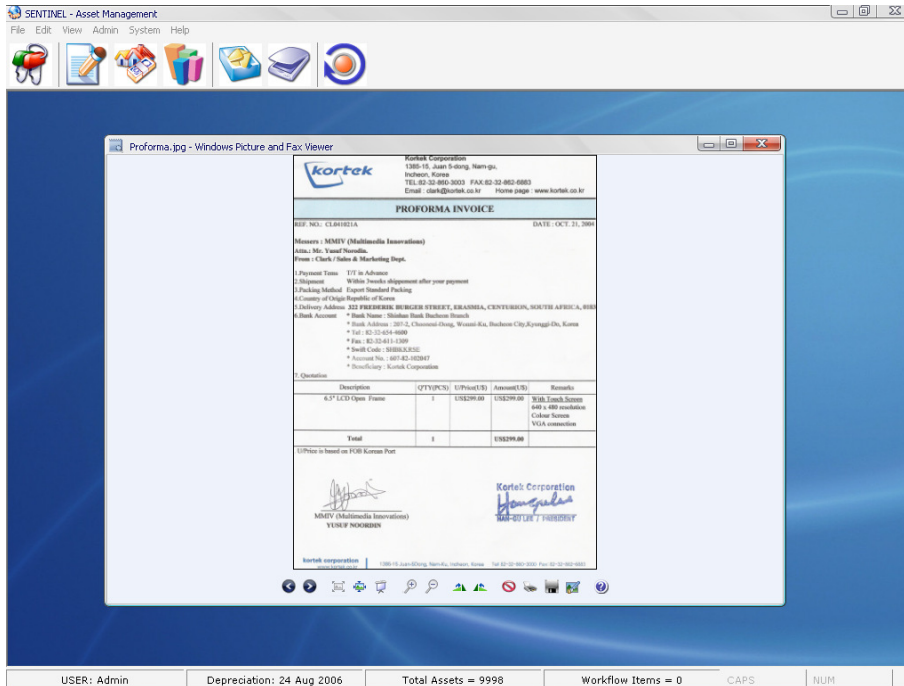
SENTINEL - Asset Management

File Edit View Admin System Help

Proforma.jpg - Windows Picture and Fax Viewer

kortek

Kortek Corporation
1380-15, Juan 5-dong, Nam-gu, Incheon, Korea
TEL:82-32-860-3003 FAX:82-32-862-6883
Email : clark@kortek.co.kr Home page : www.kortek.co.kr

PROFORMA INVOICE

REF. NO.: CL041021A DATE : OCT. 21, 2004

Messers : MMIV (Multimedia Innovations)
Attn.: Mr. Yusuf Noordin.
From : Clark / Sales & Marketing Dept.

1.Payment Term T/T in Advance
2.Shipment Within 3weeks shippment after your payment
3.Packing Method Export Standard Packing
4.Country of Origin Republic of Korea
5.Delivery Address 322 FREDERIK BURGER STREET, ERASMIA, CENTURION, SOUTH AFRICA, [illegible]
6.Bank Account * Bank Name : Shinhan Bank Bucheon Branch
* Bank Address : 207-2, Choonwui-Dong, Wonmi-Ku, Bucheon City,Kyunggi-Do, Korea
* Tel : 82-32-654-4600
* Fax : 82-32-611-1309
* Swift Code : SHBKKRSE
* Account No. : 607-02-102047
* Beneficiary : Kortek Corporation
7. Quotation

| Description | Q'TY(PCS) | U/Price(US) | Amount(US) | Remarks |
|---|---|---|---|---|
| 6.5" LCD Open Frame | 1 | US$299.00 | US$299.00 | With Touch Screen 640 x 480 resolution Colour Screen VGA connection |
| Total | 1 | | US$299.00 | |

U/Price is based on FOB Korean Port

MMIV (Multimedia Innovations)
YUSUF NOORDIN

Kortek Corporation
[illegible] LEE / PRESIDENT

kortek corporation
1380-15 Juan-5Dong, Nam-Ku, Incheon, Korea Tel 82-32-860-3003 Fax 82-32-862-6883

USER: Admin | Depreciation: 24 Aug 2006 | Total Assets = 9998 | Workflow Items = 0 | CAPS | NUM